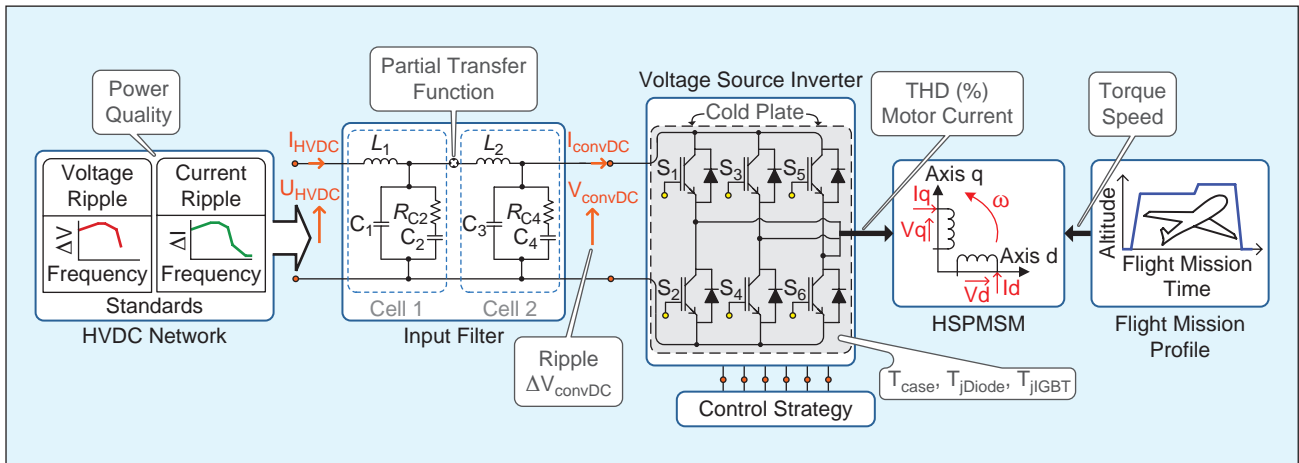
Power Quality

Voltage Ripple

$\Delta V$

Frequency

Current Ripple

$\Delta I$

Frequency

Standards

HVDC Network

$I_{HVDC}$

$U_{HVDC}$

Partial Transfer Function

$L_1$

$L_2$

$C_1$

$R_{C2}$

$C_2$

$C_3$

$R_{C4}$

$C_4$

Cell 1

Cell 2

Input Filter

$I_{convDC}$

$V_{convDC}$

Ripple $\Delta V_{convDC}$

Voltage Source Inverter

Cold Plate

$S_1$

$S_3$

$S_5$

$S_2$

$S_4$

$S_6$

Control Strategy

$T_{case}$, $T_{jDiode}$, $T_{jIGBT}$

THD (%) Motor Current

Axis q

Iq

Vq

ω

Axis d

Vd

Id

HSPMSM

Torque Speed

Altitude

Flight Mission Time

Flight Mission Profile